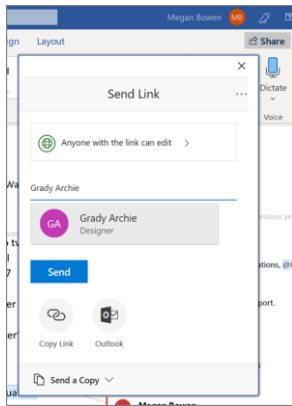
Megan Bowen MB

gn Layout

Share

Dictate

Voice

×

Send Link

...

Anyone with the link can edit >

Grady Archie

GA Grady Archie
Designer

Wa

evious ye

o tv

l

7

ations, @

Send

er

port.

er

Copy Link

Outlook

Send a Copy

Megan Bowen